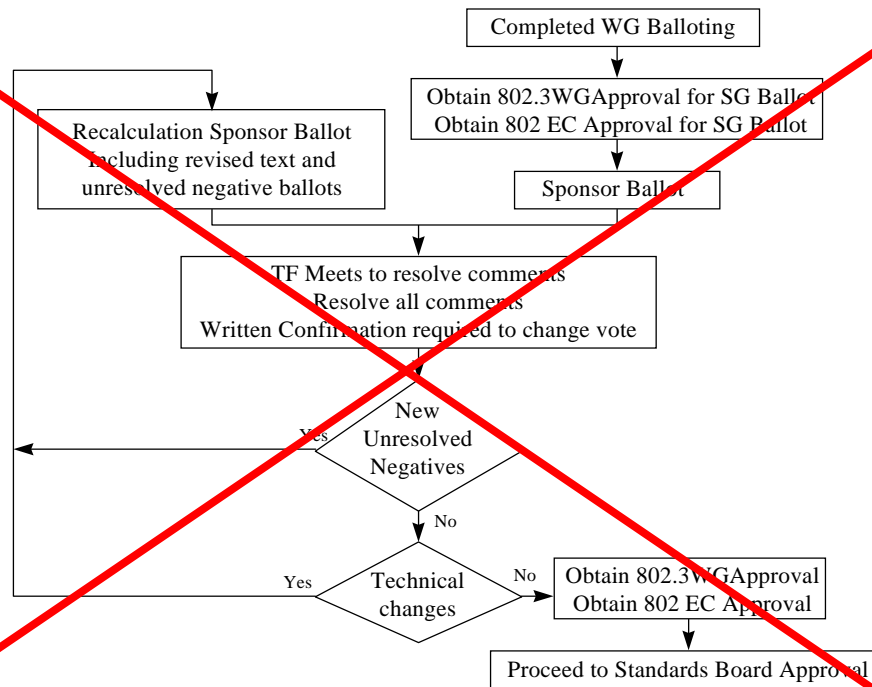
Completed WG Balloting

Obtain 802.3WGApproval for SG Ballot
Obtain 802 EC Approval for SG Ballot

Recalculation Sponsor Ballot
Including revised text and
unresolved negative ballots

Sponsor Ballot

TF Meets to resolve comments
Resolve all comments
Written Confirmation required to change vote

New
Unresolved
Negatives

Yes

No

Technical
changes

Yes

No

Obtain 802.3WGApproval
Obtain 802 EC Approval

Proceed to Standards Board Approval